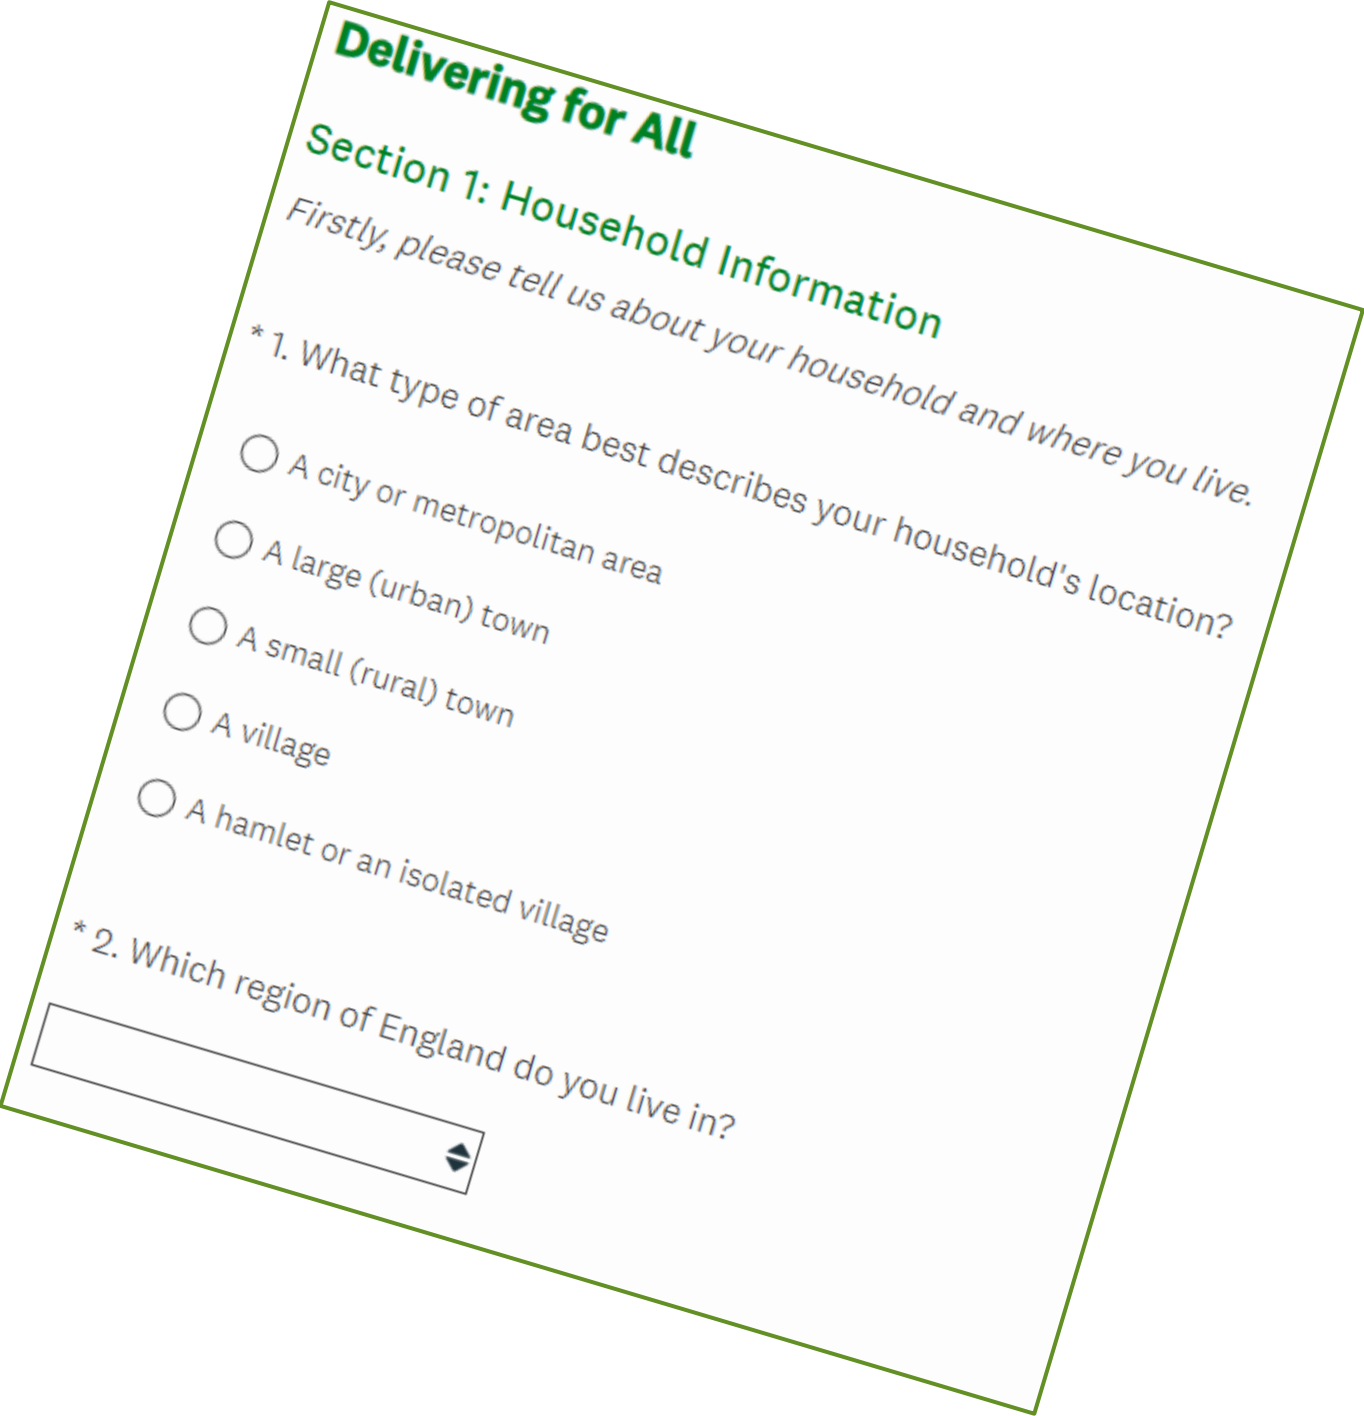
Delivering for All

Section 1: Household Information

Firstly, please tell us about your household and where you live.

* 1. What type of area best describes your household's location?

A city or metropolitan area

A large (urban) town

A small (rural) town

A village

A hamlet or an isolated village

* 2. Which region of England do you live in?